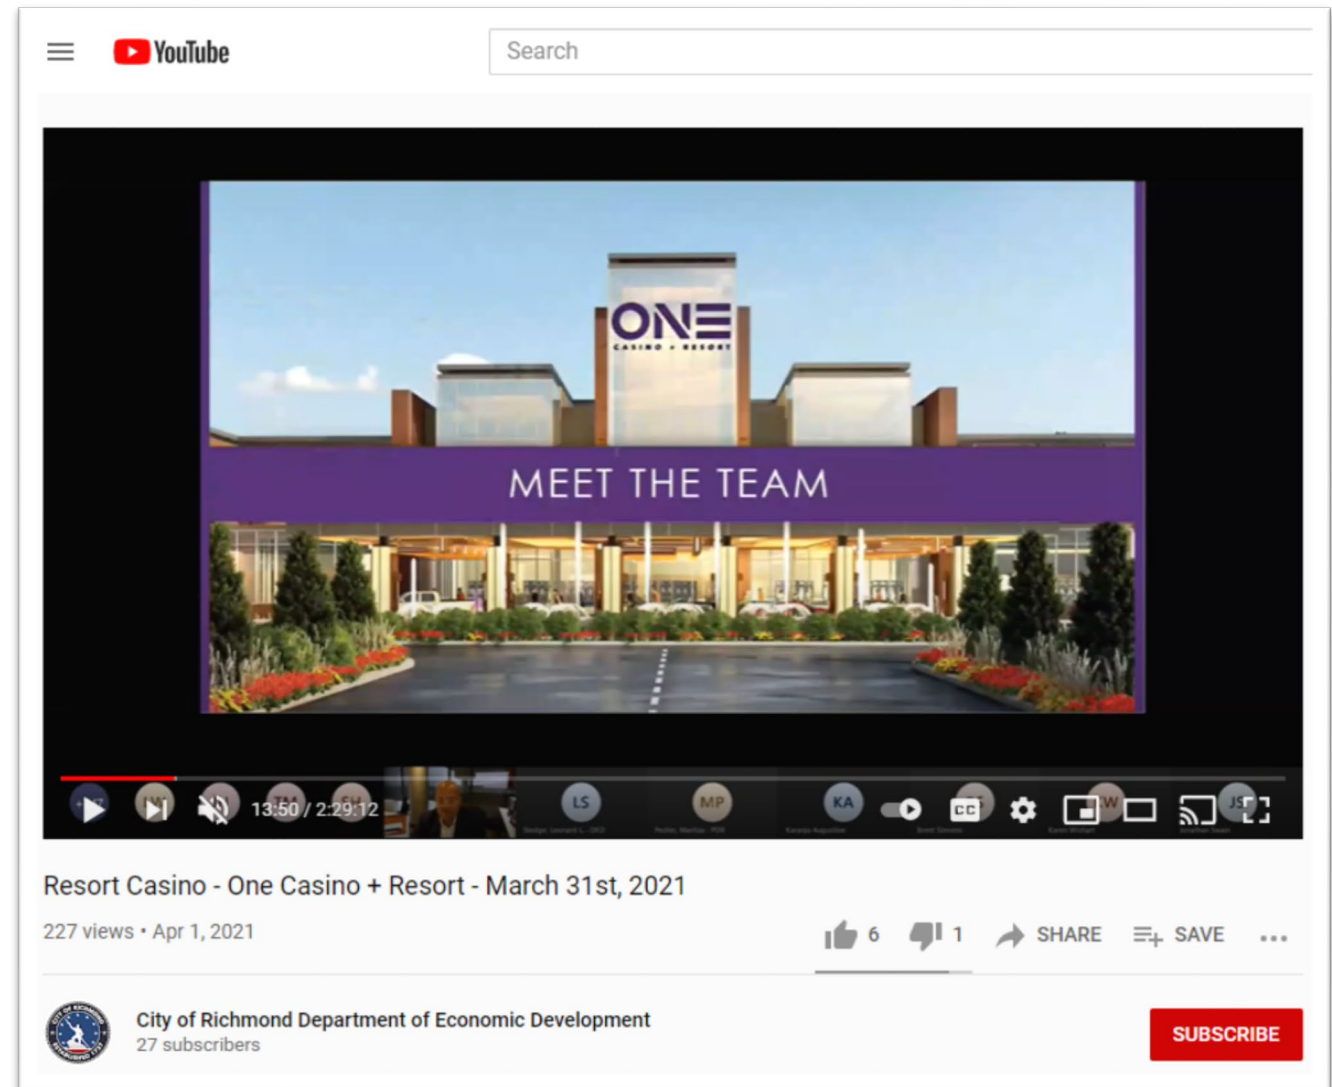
YouTube

Search

ONE
CASINO + RESORT

MEET THE TEAM

13:50 / 2:29:12

LS MP KA

CC

Resort Casino - One Casino + Resort - March 31st, 2021

227 views • Apr 1, 2021

6 1 SHARE SAVE

City of Richmond Department of Economic Development
27 subscribers

SUBSCRIBE